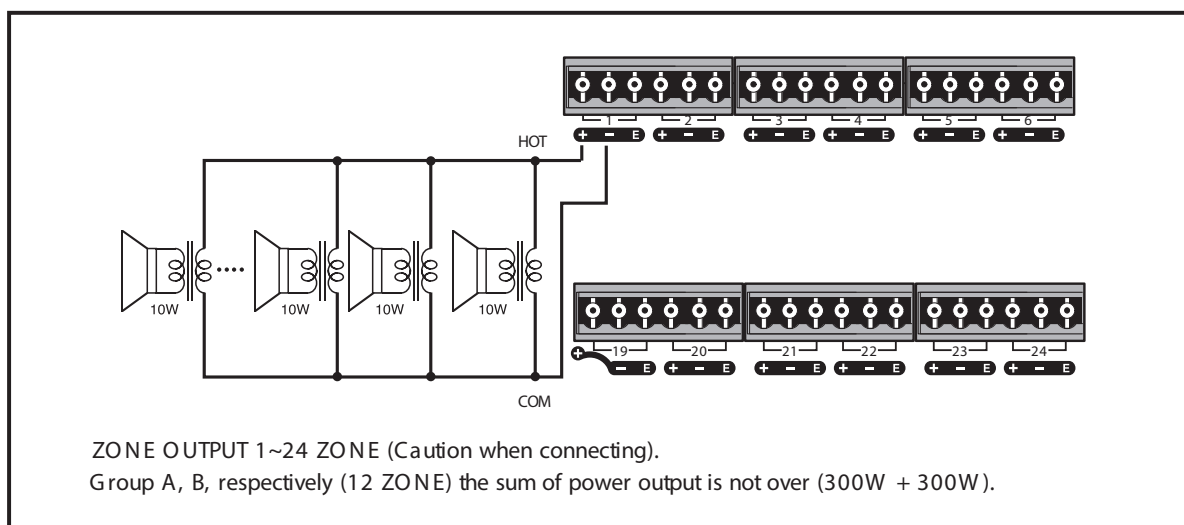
1 2 3 4 5 6

+ − E + − E + − E + − E + − E + − E

HOT

10W 10W 10W 10W

19 20 21 22 23 24

+ − E + − E + − E + − E + − E + − E

COM

ZONE OUTPUT 1~24 ZONE (Caution when connecting).
Group A, B, respectively (12 ZONE) the sum of power output is not over (300W + 300W).